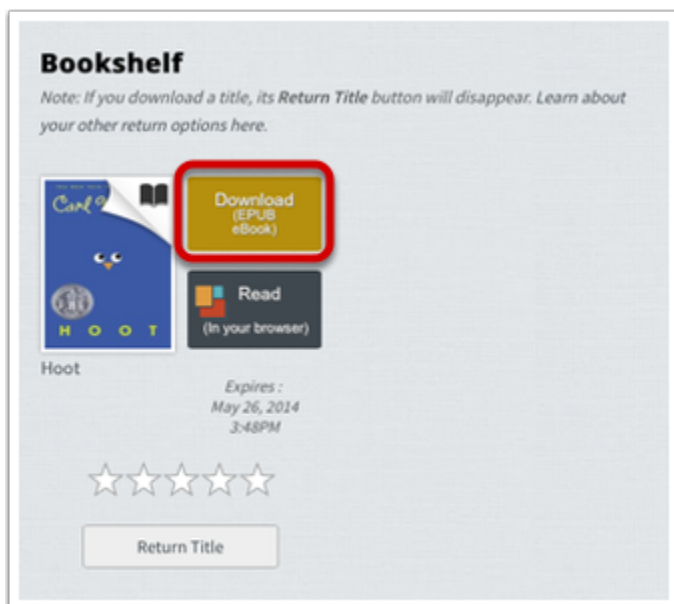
Bookshelf

Note: If you download a title, its **Return Title** button will disappear. Learn about your other return options here.

Carl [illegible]

HOOT

Download
(EPUB
eBook)

Read
(In your browser)

Hoot

Expires :
May 26, 2014
3:48PM

Return Title